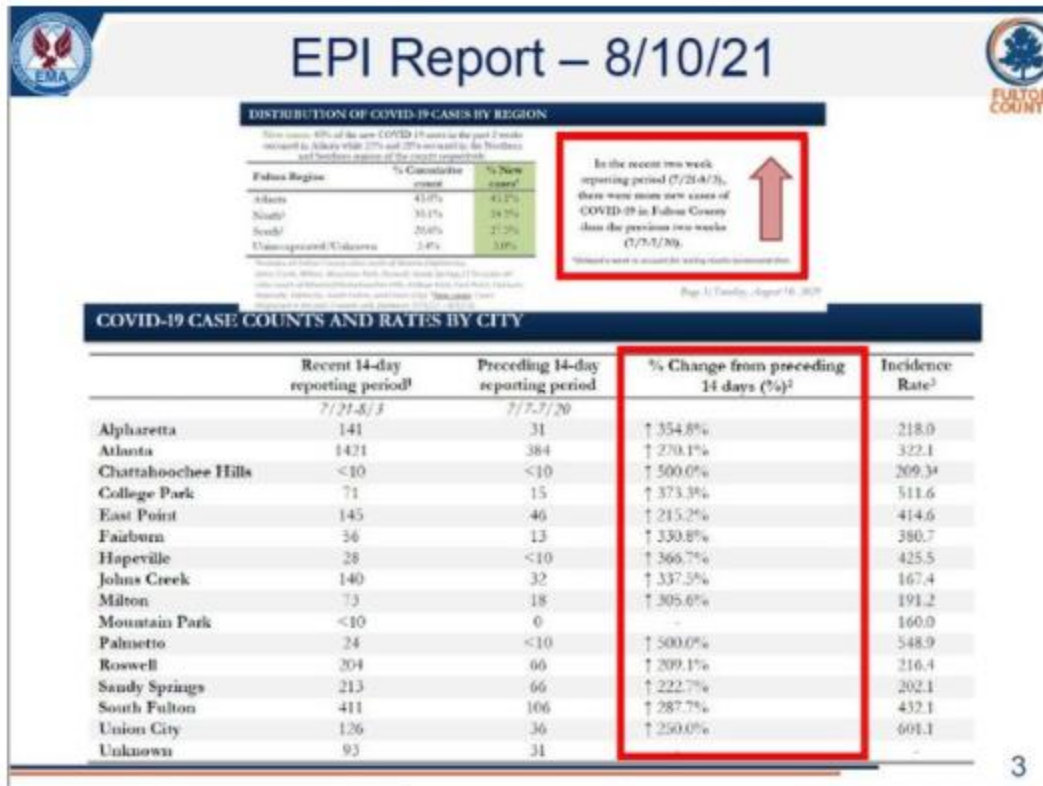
EMA

EPI Report – 8/10/21

FULTON COUNTY

DISTRIBUTION OF COVID-19 CASES BY REGION

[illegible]

| Fulton Region | % Cumulative count | % New cases |
|---|---|---|
| Atlanta | 43.0% | 43.2% |
| North | 30.1% | 34.5% |
| South | 20.6% | 27.3% |
| Unincorporated/Unknown | 2.4% | 3.0% |

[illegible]

In the recent two week reporting period (7/21-8/3), there were more new cases of COVID-19 in Fulton County than the previous two weeks (7/7-7/20).

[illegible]

Page 1; Tuesday, August 10, 2021

COVID-19 CASE COUNTS AND RATES BY CITY

| | Recent 14-day reporting period³ | Preceding 14-day reporting period | % Change from preceding 14 days (%)² | Incidence Rate³ |
|---|---|---|---|---|
| | 7/21-8/3 | 7/7-7/20 | | |
| Alpharetta | 141 | 31 | ↑ 354.8% | 218.0 |
| Atlanta | 1421 | 384 | ↑ 270.1% | 322.1 |
| Chattahoochee Hills | <10 | <10 | ↑ 500.0% | 209.3⁴ |
| College Park | 71 | 15 | ↑ 373.3% | 511.6 |
| East Point | 145 | 46 | ↑ 215.2% | 414.6 |
| Fairburn | 56 | 13 | ↑ 330.8% | 380.7 |
| Hapeville | 28 | <10 | ↑ 366.7% | 425.5 |
| Johns Creek | 140 | 32 | ↑ 337.5% | 167.4 |
| Milton | 73 | 18 | ↑ 305.6% | 191.2 |
| Mountain Park | <10 | 0 | - | 160.0 |
| Palmetto | 24 | <10 | ↑ 500.0% | 548.9 |
| Roswell | 204 | 66 | ↑ 209.1% | 216.4 |
| Sandy Springs | 213 | 66 | ↑ 222.7% | 202.1 |
| South Fulton | 411 | 106 | ↑ 287.7% | 432.1 |
| Union City | 126 | 36 | ↑ 250.0% | 601.1 |
| Unknown | 93 | 31 | - | - |

3